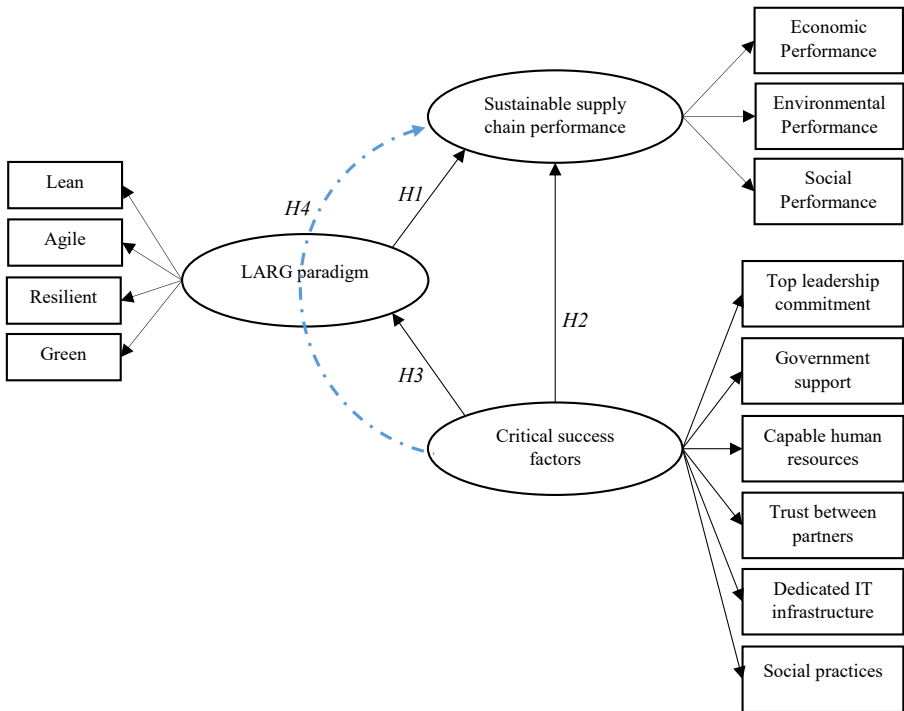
Economic Performance

Environmental Performance

Social Performance

Sustainable supply chain performance

Lean

Agile

Resilient

Green

H4

H1

LARG paradigm

H2

H3

Critical success factors

Top leadership commitment

Government support

Capable human resources

Trust between partners

Dedicated IT infrastructure

Social practices